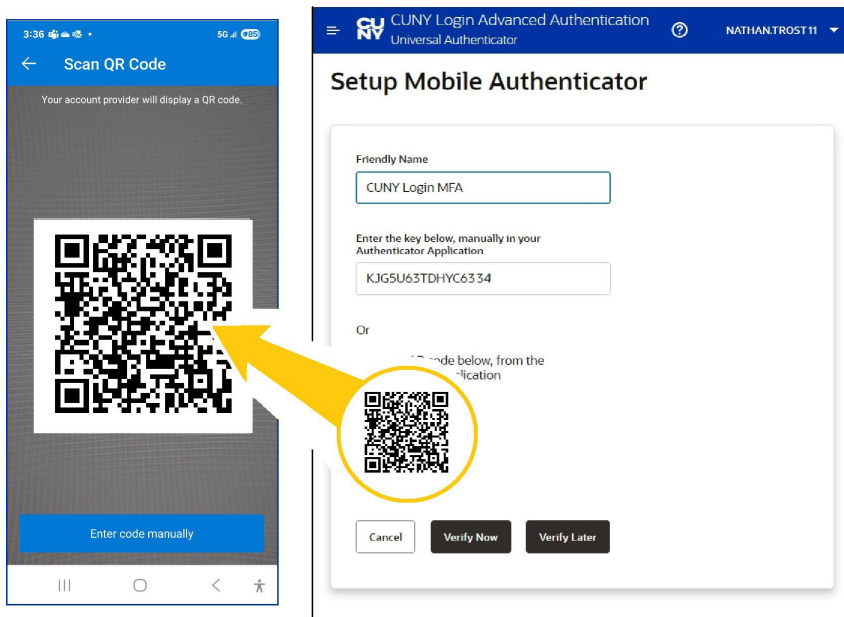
3:36 5G 85

Scan QR Code

Your account provider will display a QR code.

Enter code manually

CUNY CUNY Login Advanced Authentication
Universal Authenticator

NATHAN.TROST11

Setup Mobile Authenticator

Friendly Name

CUNY Login MFA

Enter the key below, manually in your Authenticator Application

KJG5U63TDHYC6334

Or

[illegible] code below, from the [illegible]plication

Cancel

Verify Now

Verify Later